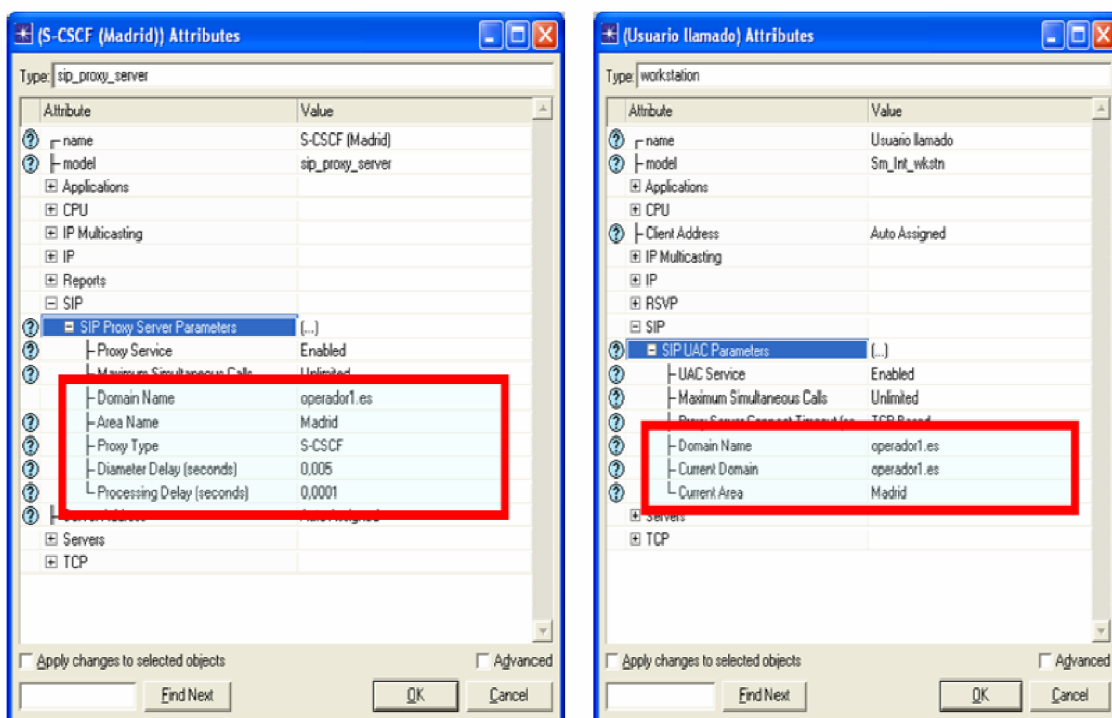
(S-CSCF (Madrid)) Attributes

Type: sip_proxy_server

| Attribute | Value |
|---|---|
| name | S-CSCF (Madrid) |
| model | sip_proxy_server |
| Applications | |
| CPU | |
| IP Multicasting | |
| IP | |
| Reports | |
| SIP | |
| SIP Proxy Server Parameters | (...) |
| Proxy Service | Enabled |
| Maximum Simultaneous Calls | Unlimited |
| Domain Name | operador1.es |
| Area Name | Madrid |
| Proxy Type | S-CSCF |
| Diameter Delay (seconds) | 0,005 |
| Processing Delay (seconds) | 0,0001 |
| Server Address | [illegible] |
| Servers | |
| TCP | |

Apply changes to selected objects
Advanced
Find Next
OK
Cancel

(Usuario llamado) Attributes

Type: workstation

| Attribute | Value |
|---|---|
| name | Usuario llamado |
| model | Sm_Int_wkstn |
| Applications | |
| CPU | |
| Client Address | Auto Assigned |
| IP Multicasting | |
| IP | |
| RSVP | |
| SIP | |
| SIP UAC Parameters | (...) |
| UAC Service | Enabled |
| Maximum Simultaneous Calls | Unlimited |
| Proxy Server Connect Timeout (se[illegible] | TCP Based |
| Domain Name | operador1.es |
| Current Domain | operador1.es |
| Current Area | Madrid |
| Servers | |
| TCP | |

Apply changes to selected objects
Advanced
Find Next
OK
Cancel